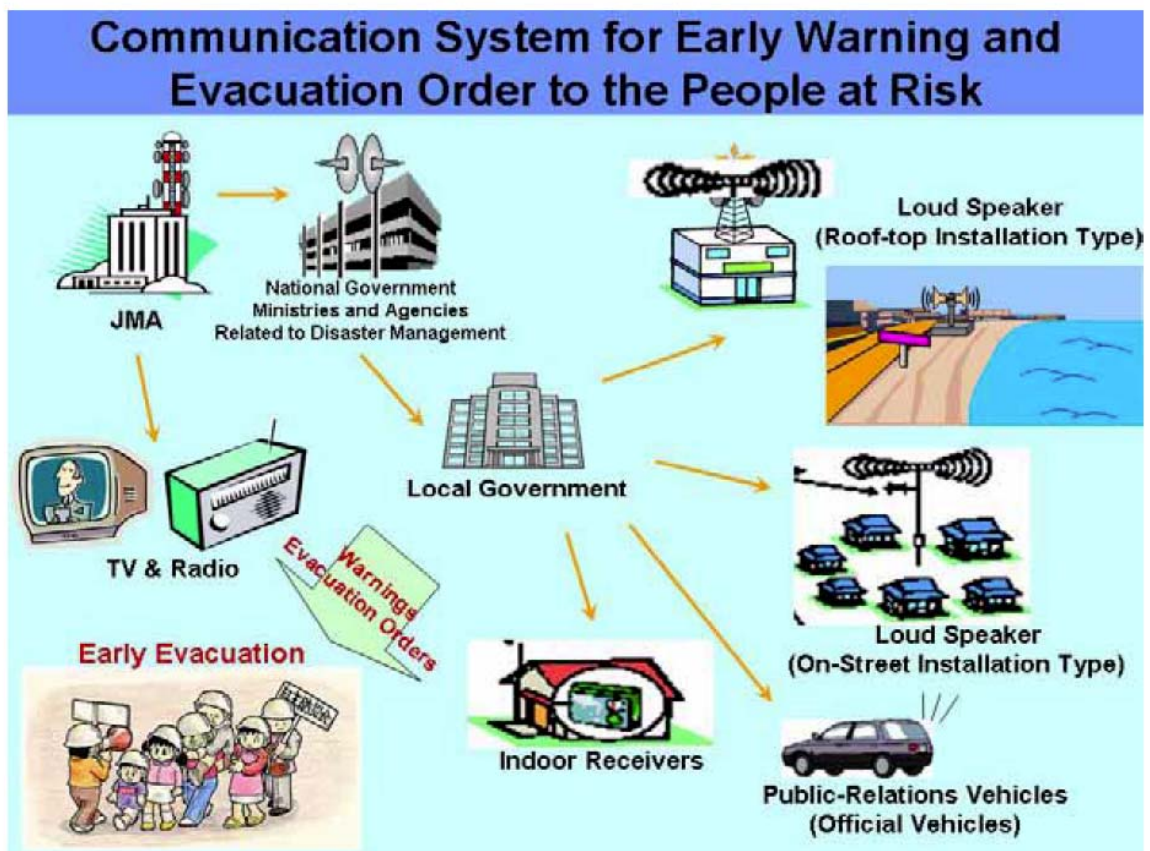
Communication System for Early Warning and Evacuation Order to the People at Risk

JMA

National Government Ministries and Agencies Related to Disaster Management

Loud Speaker (Roof-top Installation Type)

TV & Radio

Local Government

Warnings Evacuation Orders

Early Evacuation

Loud Speaker (On-Street Installation Type)

Indoor Receivers

Public-Relations Vehicles (Official Vehicles)